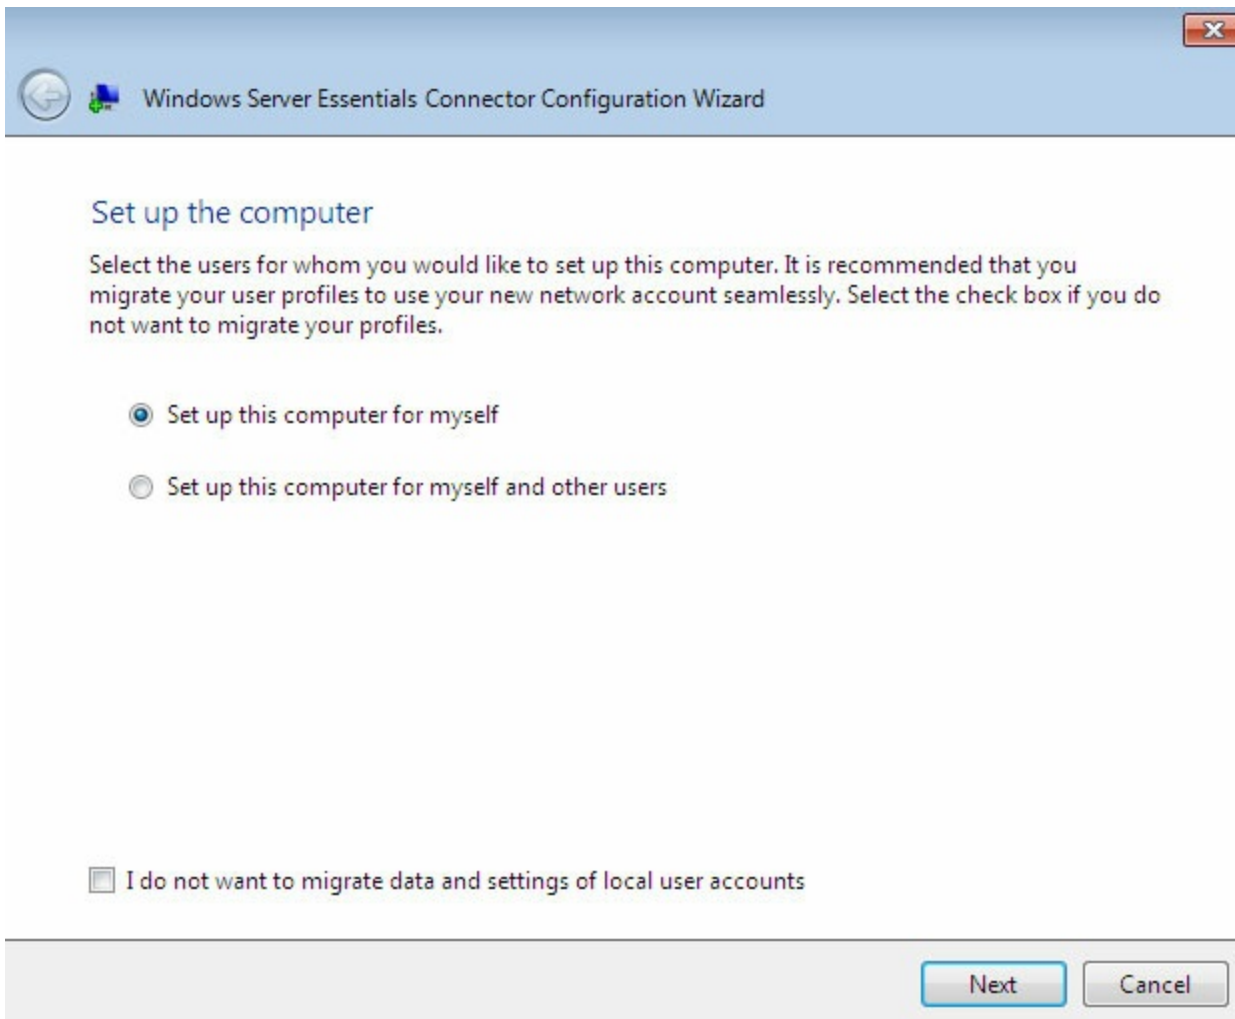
Windows Server Essentials Connector Configuration Wizard

Set up the computer

Select the users for whom you would like to set up this computer. It is recommended that you migrate your user profiles to use your new network account seamlessly. Select the check box if you do not want to migrate your profiles.

Set up this computer for myself

Set up this computer for myself and other users

I do not want to migrate data and settings of local user accounts

Next

Cancel